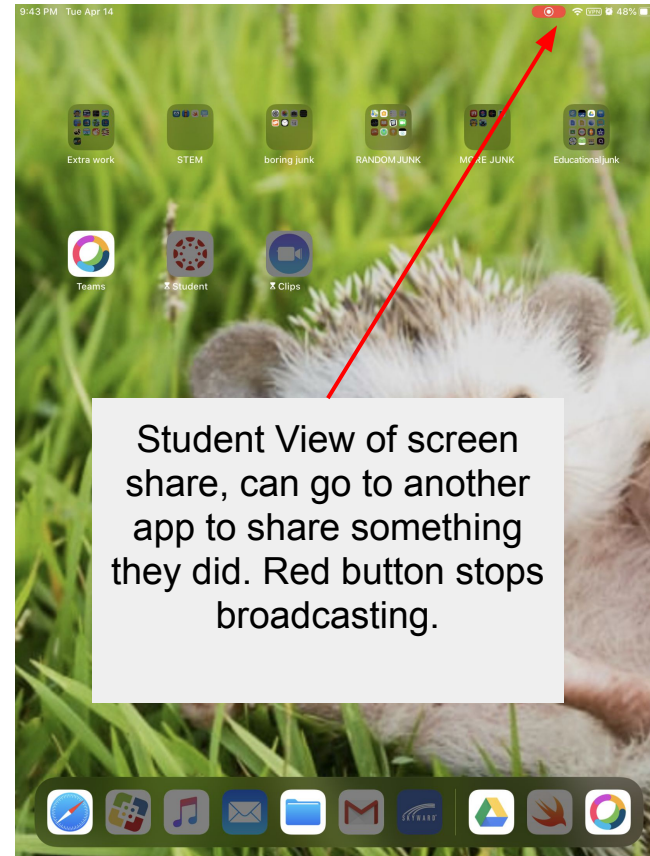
9:43 PM Tue Apr 14

VPN 48%

Extra work

STEM

boring junk

RANDOM JUNK

MORE JUNK

Educational junk

Teams

Student

Clips

Student View of screen share, can go to another app to share something they did. Red button stops broadcasting.

SKYWARD